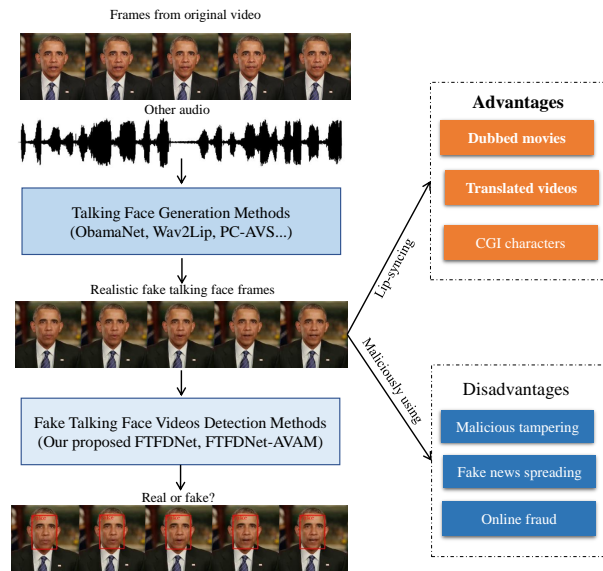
Frames from original video

Other audio

Talking Face Generation Methods
(ObamaNet, Wav2Lip, PC-AVS...)

Realistic fake talking face frames

Fake Talking Face Videos Detection Methods
(Our proposed FTFDNet, FTFDNet-AVAM)

Real or fake?

Lip-syncing

Maliciously using

Advantages

Dubbed movies

Translated videos

CGI characters

Disadvantages

Malicious tampering

Fake news spreading

Online fraud